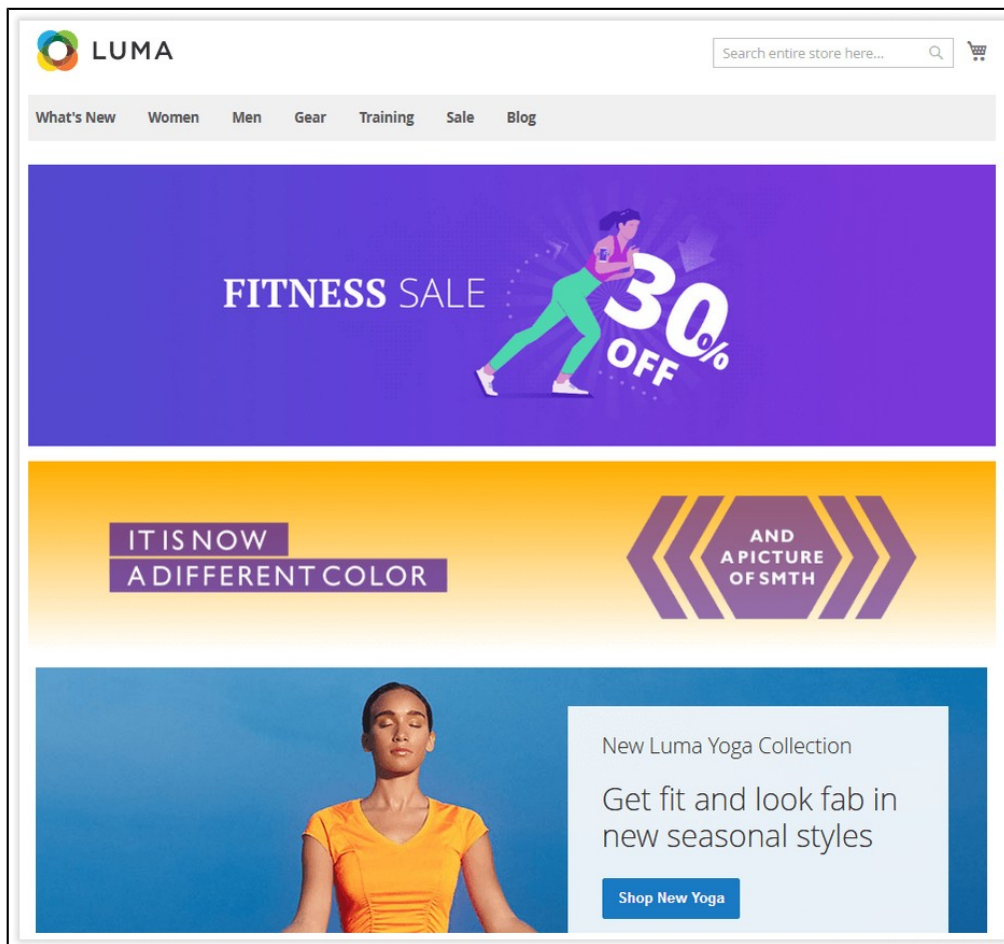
LUMA

Search entire store here...

What's New Women Men Gear Training Sale Blog

FITNESS SALE

30% OFF

IT IS NOW
A DIFFERENT COLOR

AND
A PICTURE
OF SMTH

New Luma Yoga Collection

Get fit and look fab in new seasonal styles

Shop New Yoga